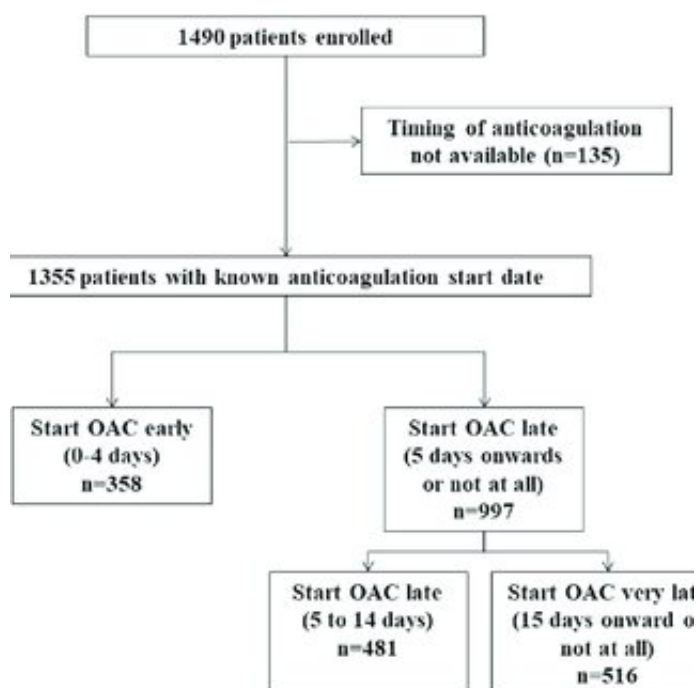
1490 patients enrolled

Timing of anticoagulation not available (n=135)

1355 patients with known anticoagulation start date

Start OAC early (0-4 days) n=358

Start OAC late (5 days onwards or not at all) n=997

Start OAC late (5 to 14 days) n=481

Start OAC very lat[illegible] (15 days onward o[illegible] not at all) n=516